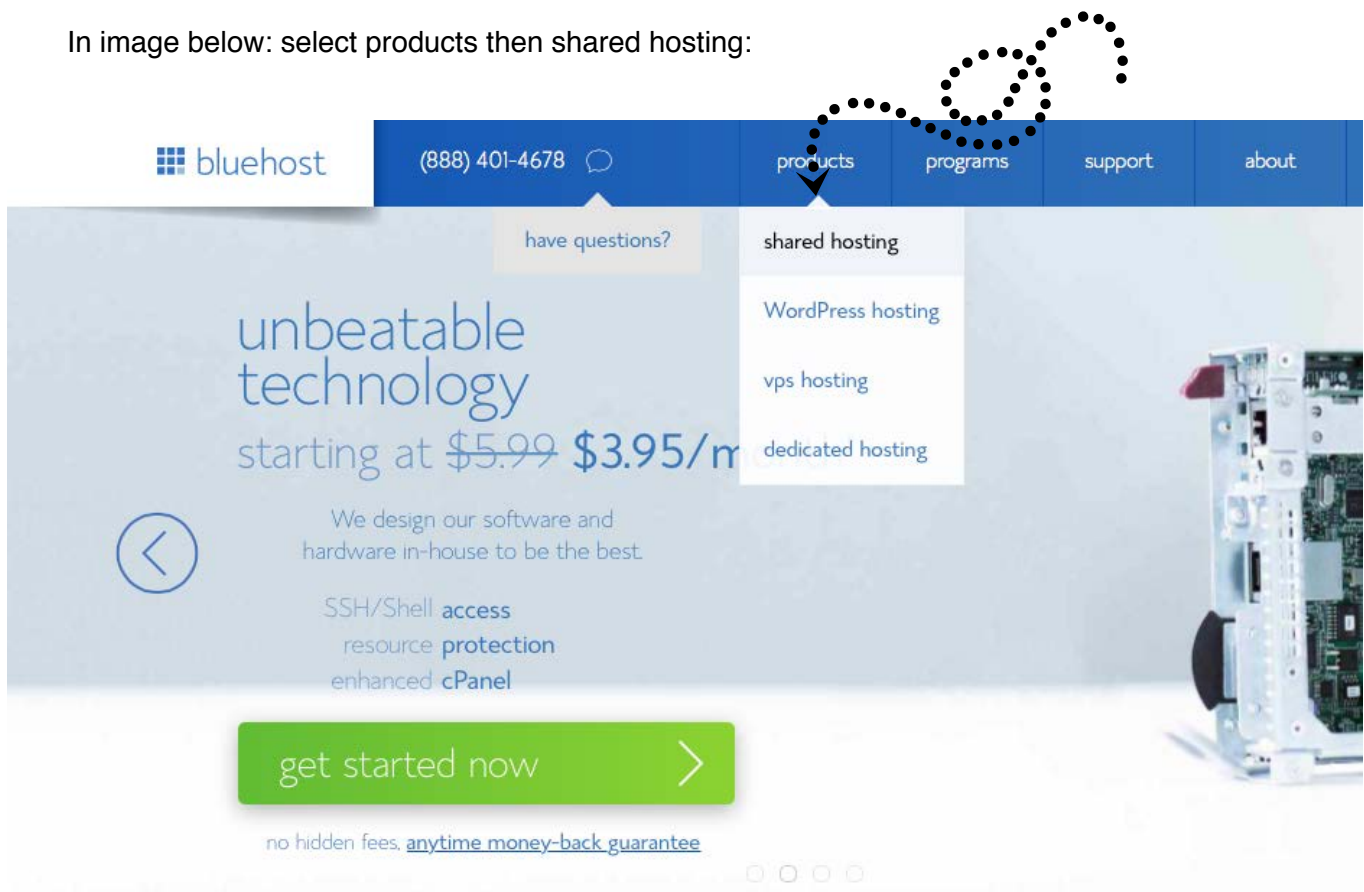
In image below: select products then shared hosting:

bluehost

(888) 401-4678

products

programs

support

about

have questions?

shared hosting

WordPress hosting

vps hosting

dedicated hosting

unbeatable technology

starting at $5.99 $3.95/m

We design our software and hardware in-house to be the best.

SSH/Shell access

resource protection

enhanced cPanel

get started now

no hidden fees. anytime money-back guarantee